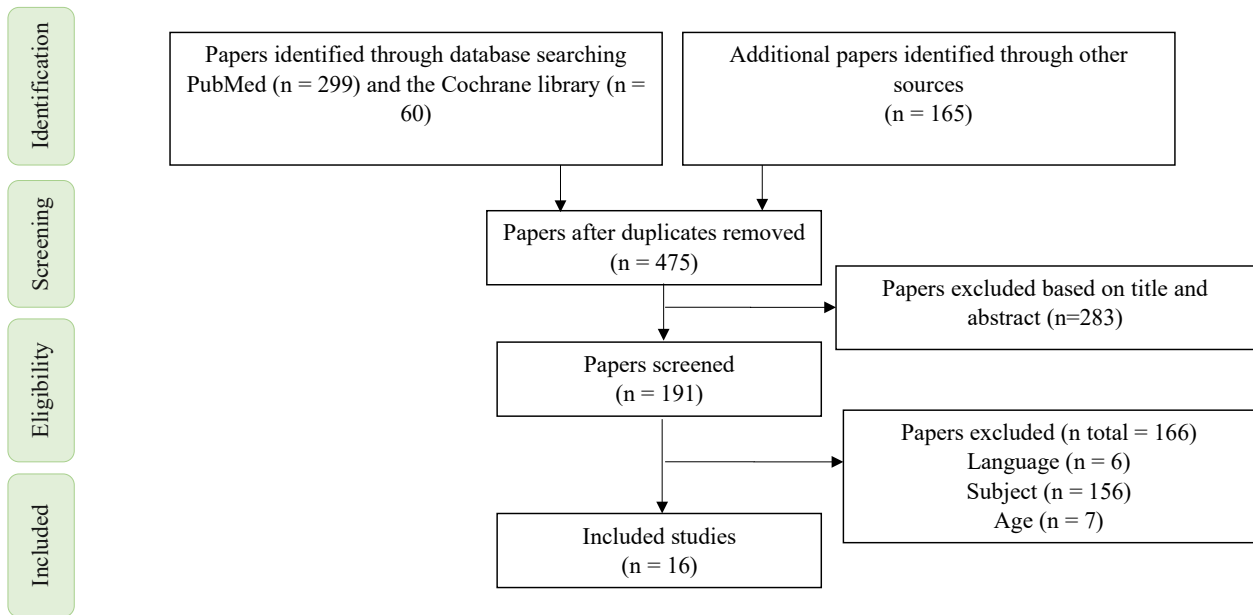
Identification

Screening

Eligibility

Included

Papers identified through database searching PubMed (n = 299) and the Cochrane library (n = 60)

Additional papers identified through other sources (n = 165)

Papers after duplicates removed (n = 475)

Papers excluded based on title and abstract (n=283)

Papers screened (n = 191)

Papers excluded (n total = 166)
Language (n = 6)
Subject (n = 156)
Age (n = 7)

Included studies (n = 16)